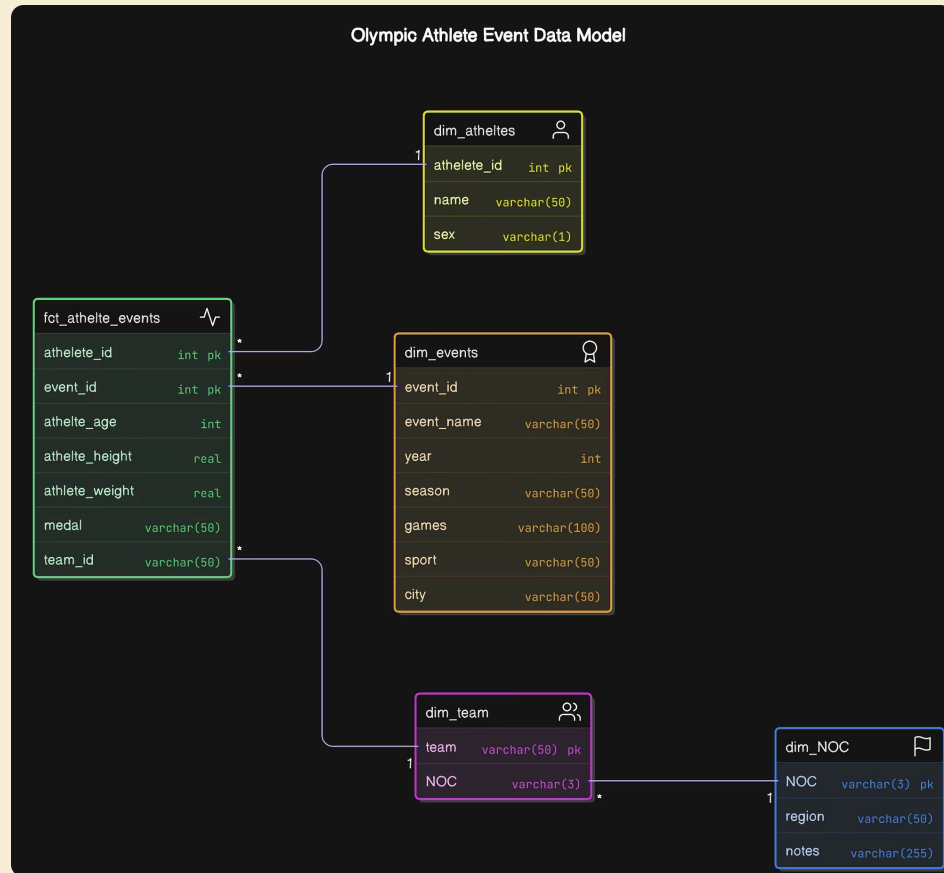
Olympic Athlete Event Data Model

dim_atheltes
athelete_id int pk
name varchar(50)
sex varchar(1)

fct_athelte_events
athelete_id int pk
event_id int pk
athelte_age int
athelte_height real
athlete_weight real
medal varchar(50)
team_id varchar(50)

dim_events
event_id int pk
event_name varchar(50)
year int
season varchar(50)
games varchar(100)
sport varchar(50)
city varchar(50)

dim_team
team varchar(50) pk
NOC varchar(3)

dim_NOC
NOC varchar(3) pk
region varchar(50)
notes varchar(255)

1
*
*
1
*
1
*
1